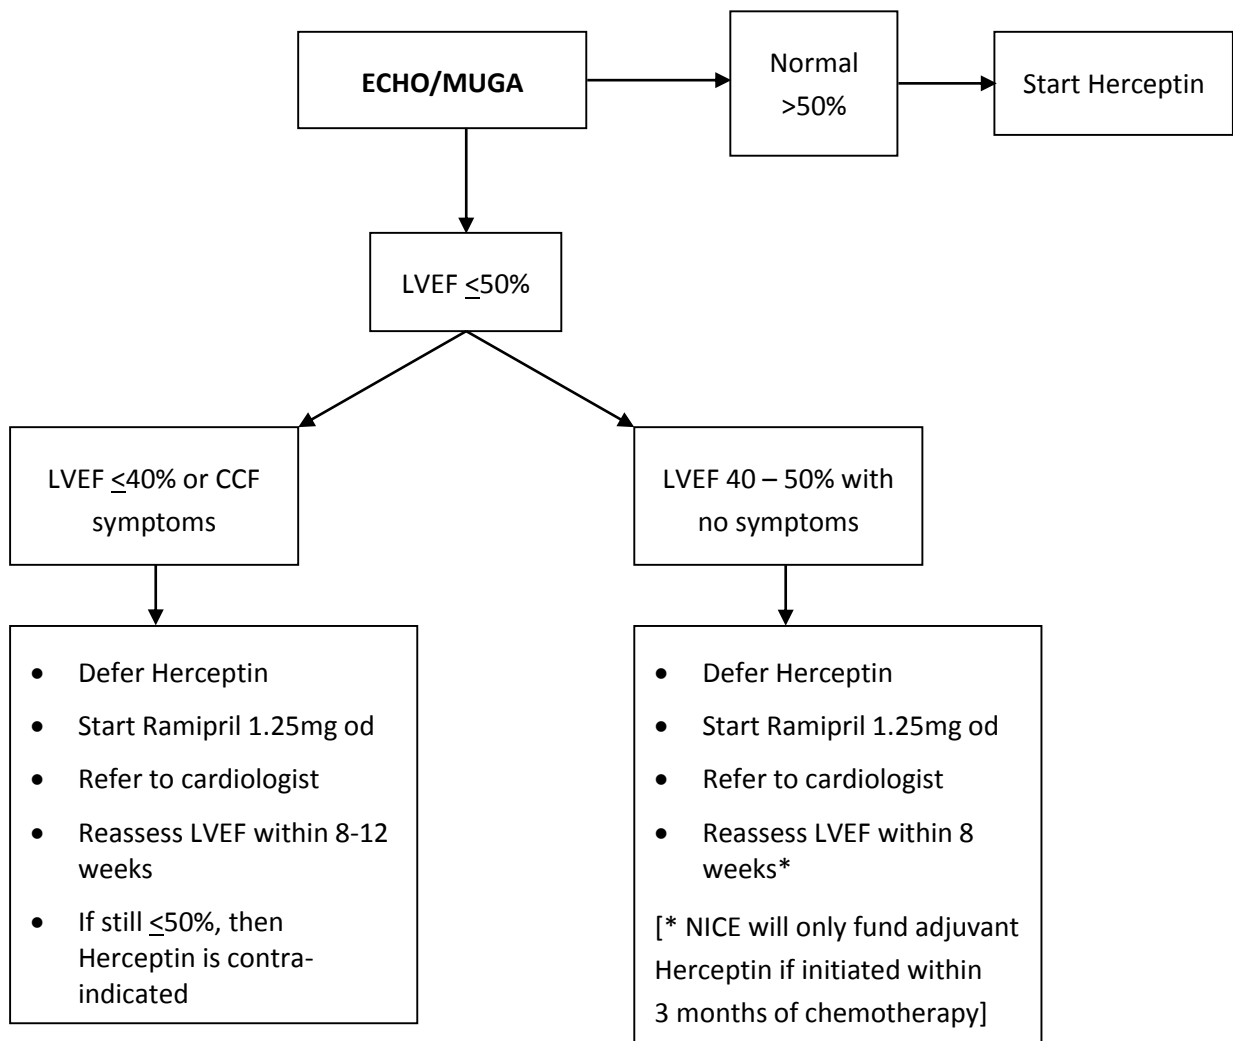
**ECHO/MUGA**

Normal >50%

Start Herceptin

LVEF $\leq$50%

LVEF $\leq$40% or CCF symptoms

LVEF 40 – 50% with no symptoms

- Defer Herceptin
- Start Ramipril 1.25mg od
- Refer to cardiologist
- Reassess LVEF within 8-12 weeks
- If still $\leq$50%, then Herceptin is contraindicated

- Defer Herceptin
- Start Ramipril 1.25mg od
- Refer to cardiologist
- Reassess LVEF within 8 weeks*

[* NICE will only fund adjuvant Herceptin if initiated within 3 months of chemotherapy]